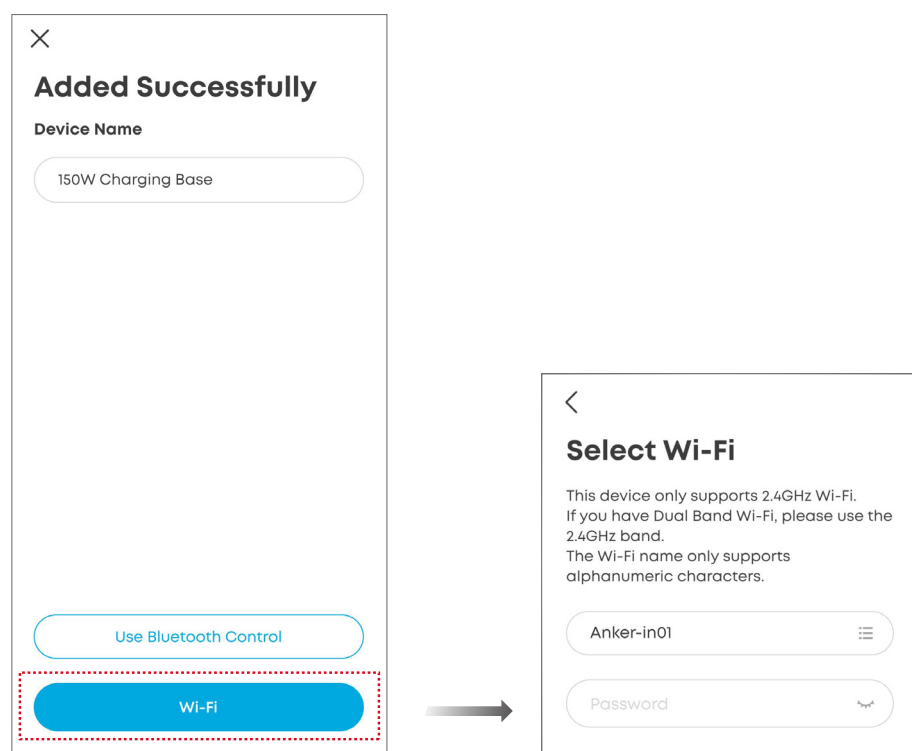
Added Successfully

Device Name

150W Charging Base

Use Bluetooth Control

Wi-Fi

Select Wi-Fi

This device only supports 2.4GHz Wi-Fi.
If you have Dual Band Wi-Fi, please use the 2.4GHz band.
The Wi-Fi name only supports alphanumeric characters.

Anker-in01

Password